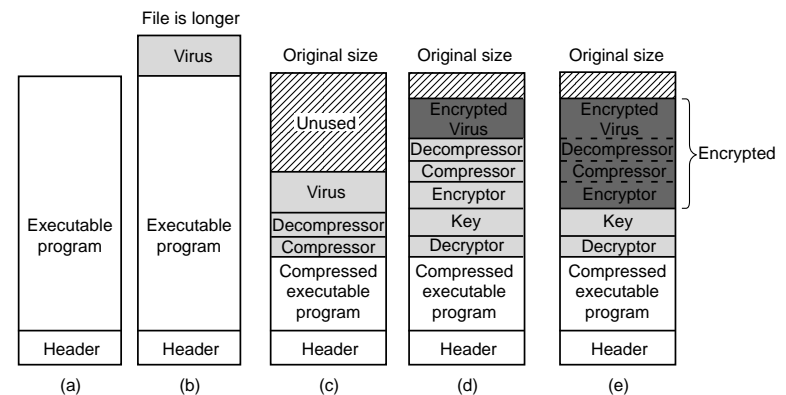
File is longer

Executable program

Header

(a)

Virus

Executable program

Header

(b)

Original size

Unused

Virus

Decompressor

Compressor

Compressed executable program

Header

(c)

Original size

Encrypted Virus

Decompressor

Compressor

Encryptor

Key

Decryptor

Compressed executable program

Header

(d)

Original size

Encrypted Virus

Decompressor

Compressor

Encryptor

Encrypted

Key

Decryptor

Compressed executable program

Header

(e)